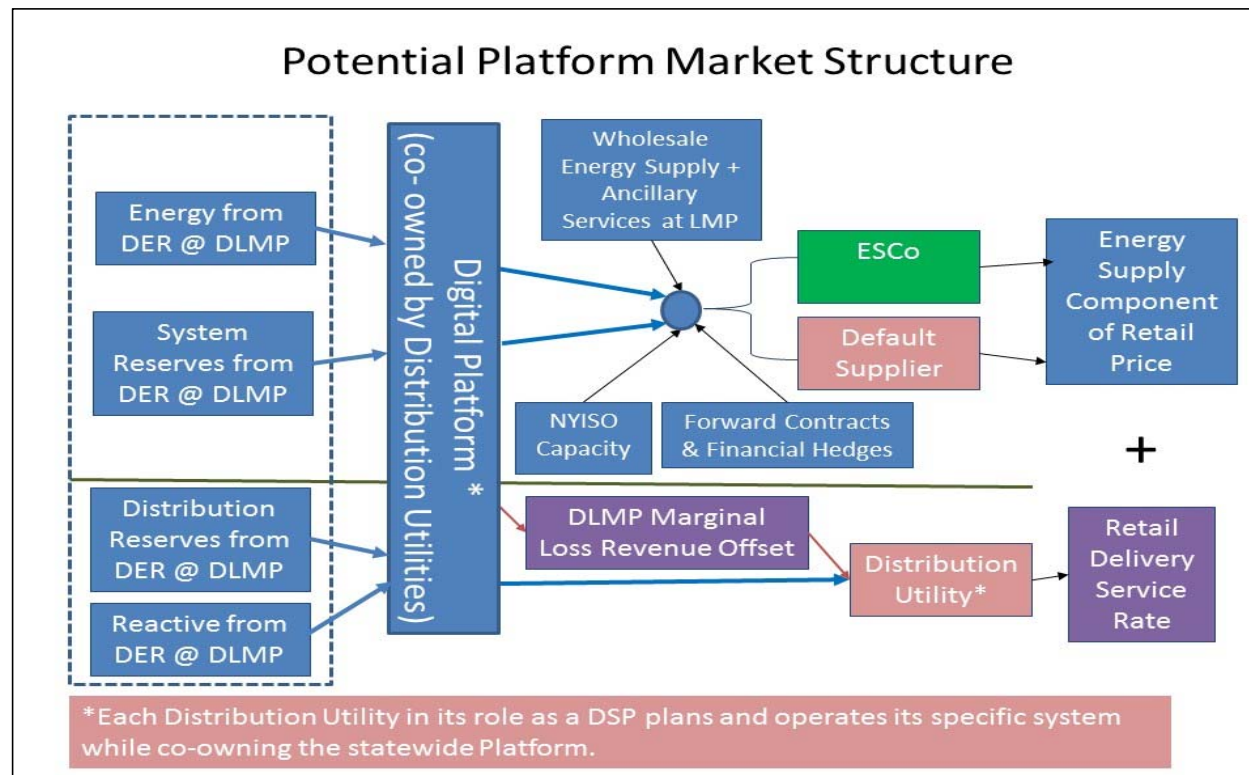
Potential Platform Market Structure

Energy from DER @ DLMP

System Reserves from DER @ DLMP

Distribution Reserves from DER @ DLMP

Reactive from DER @ DLMP

Digital Platform * (co-owned by Distribution Utilities)

Wholesale Energy Supply + Ancillary Services at LMP

NYISO Capacity

Forward Contracts & Financial Hedges

ESCo

Default Supplier

Energy Supply Component of Retail Price

+

DLMP Marginal Loss Revenue Offset

Distribution Utility*

Retail Delivery Service Rate

*Each Distribution Utility in its role as a DSP plans and operates its specific system while co-owning the statewide Platform.